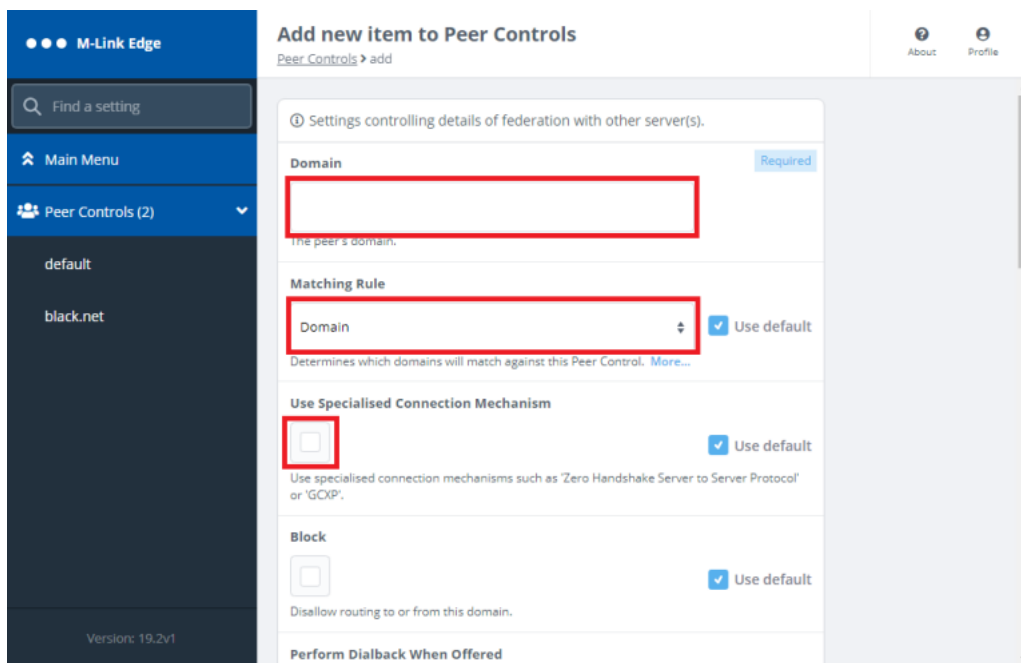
M-Link Edge

Find a setting

Main Menu

Peer Controls (2)

default

black.net

Version: 19.2v1

Add new item to Peer Controls

Peer Controls > add

About

Profile

Settings controlling details of federation with other server(s).

Domain

Required

The peer's domain.

Matching Rule

Domain

Use default

Determines which domains will match against this Peer Control. More...

Use Specialised Connection Mechanism

Use default

Use specialised connection mechanisms such as 'Zero Handshake Server to Server Protocol' or 'GCXP'.

Block

Use default

Disallow routing to or from this domain.

Perform Dialback When Offered